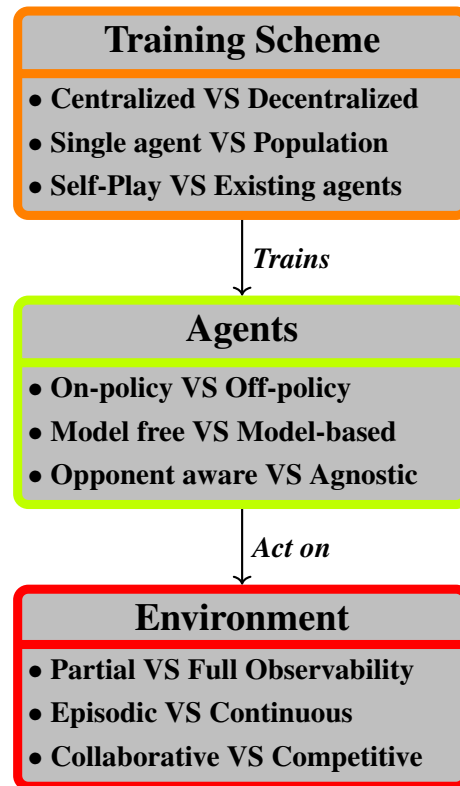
Training Scheme

• Centralized VS Decentralized
• Single agent VS Population
• Self-Play VS Existing agents

Trains

Agents

• On-policy VS Off-policy
• Model free VS Model-based
• Opponent aware VS Agnostic

Act on

Environment

• Partial VS Full Observability
• Episodic VS Continuous
• Collaborative VS Competitive